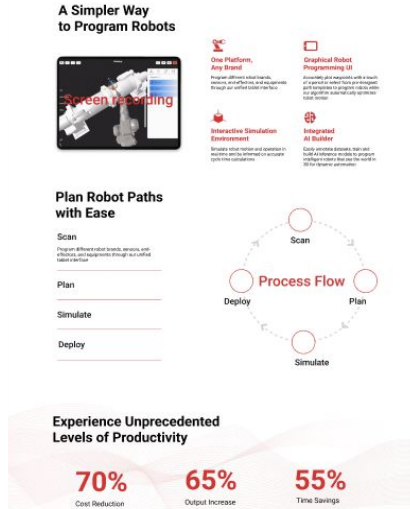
A Simpler Way to Program Robots

Screen recording

One Platform, Any Brand

Program different robot brands, sensors, end-effectors, and equipments through our unified tablet interface

Graphical Robot Programming UI

Accurately plot waypoints with a touch of a pencil or select from pre-designed path templates to program robots while our algorithm automatically optimizes robot motion

Interactive Simulation Environment

Simulate robot motion and operation in real-time and be informed on accurate cycle time calculations

Integrated AI Builder

Easily annotate datasets, train and build AI inference models to program intelligent robots that see the world in 3D for dynamic automation

Plan Robot Paths with Ease

Scan

Program different robot brands, sensors, end-effectors, and equipments through our unified tablet interface

Plan

Simulate

Deploy

Scan

Process Flow

Deploy

Plan

Simulate

Experience Unprecedented Levels of Productivity

70%
Cost Reduction

65%
Output Increase

55%
Time Savings